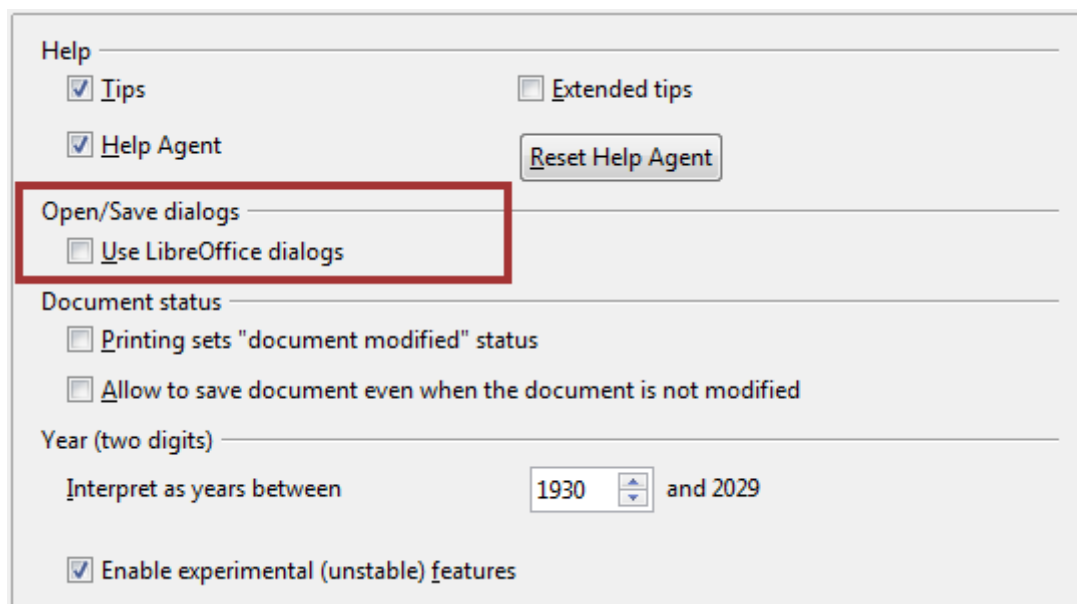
Help

Tips

Extended tips

Help Agent

Reset Help Agent

Open/Save dialogs

Use LibreOffice dialogs

Document status

Printing sets "document modified" status

Allow to save document even when the document is not modified

Year (two digits)

Interpret as years between 1930 and 2029

Enable experimental (unstable) features